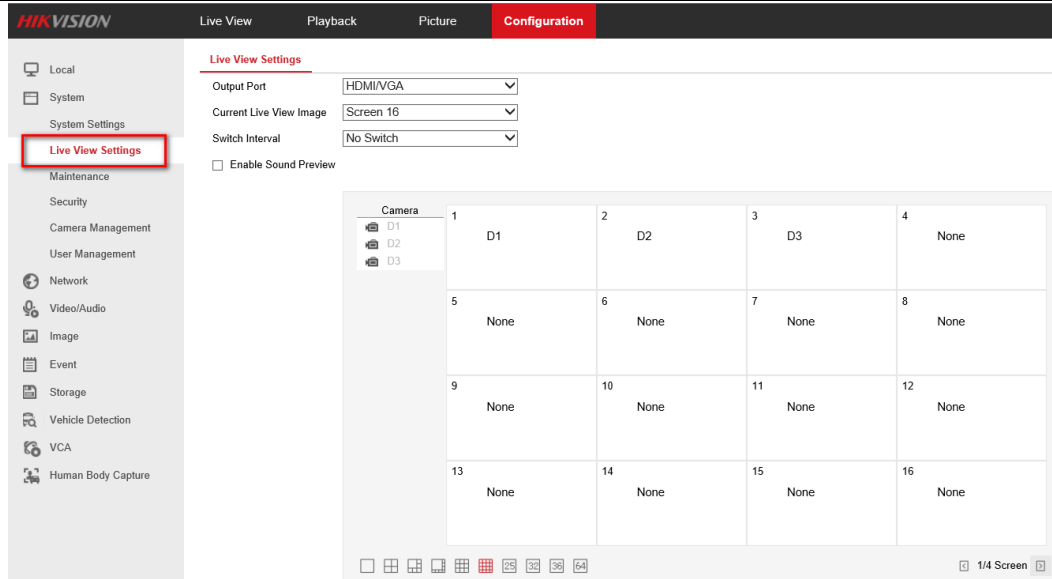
HIKVISION

Live View
Playback
Picture
Configuration

Local
System
System Settings
Live View Settings
Maintenance
Security
Camera Management
User Management
Network
Video/Audio
Image
Event
Storage
Vehicle Detection
VCA
Human Body Capture

Live View Settings

Output Port HDMI/VGA
Current Live View Image Screen 16
Switch Interval No Switch
Enable Sound Preview

Camera
D1
D2
D3

| 1 D1 | 2 D2 | 3 D3 | 4 None |
|---|---|---|---|
| 5 None | 6 None | 7 None | 8 None |
| 9 None | 10 None | 11 None | 12 None |
| 13 None | 14 None | 15 None | 16 None |

25 32 36 64

1/4 Screen